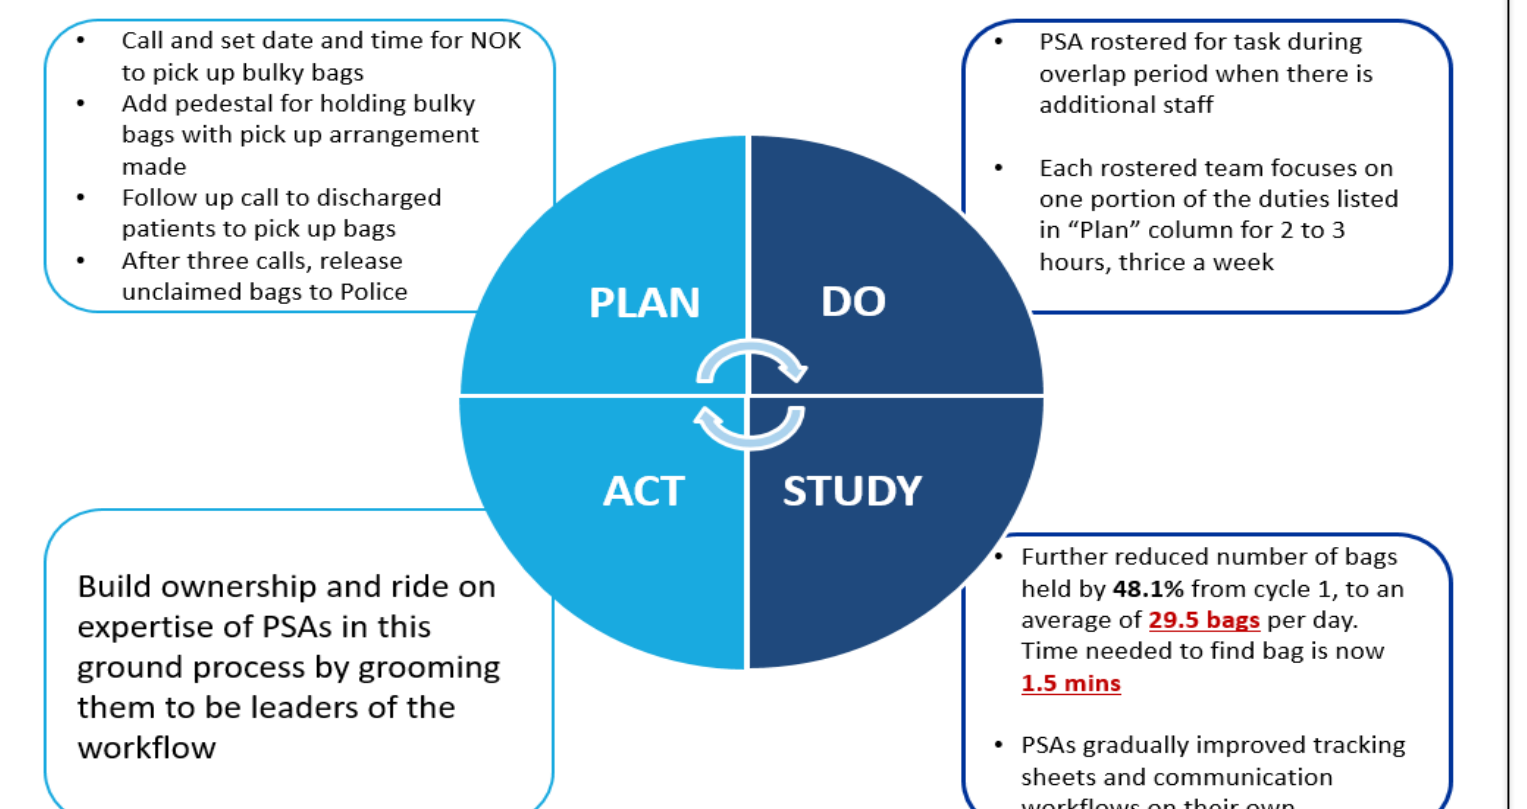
- Call and set date and time for NOK to pick up bulky bags
- Add pedestal for holding bulky bags with pick up arrangement made
- Follow up call to discharged patients to pick up bags
- After three calls, release unclaimed bags to Police

- PSA rostered for task during overlap period when there is additional staff

- Each rostered team focuses on one portion of the duties listed in “Plan” column for 2 to 3 hours, thrice a week

PLAN

DO

ACT

STUDY

Build ownership and ride on expertise of PSAs in this ground process by grooming them to be leaders of the workflow

- Further reduced number of bags held by **48.1%** from cycle 1, to an average of 29.5 bags per day. Time needed to find bag is now 1.5 mins

- PSAs gradually improved tracking sheets and communication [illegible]